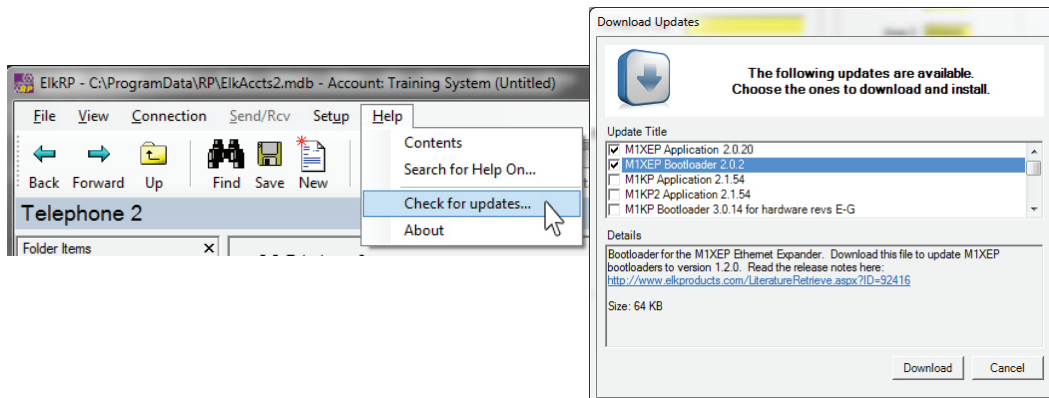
ElkRP - C:\ProgramData\RP\ElkAccts2.mdb - Account: Training System (Untitled)

File View Connection Send/Rcv Setup Help

Back Forward Up Find Save New

Telephone 2

Folder Items ×

Contents
Search for Help On...
Check for updates...
About

Download Updates

The following updates are available.
Choose the ones to download and install.

Update Title
☑ M1XEP Application 2.0.20
☑ M1XEP Bootloader 2.0.2
☐ M1KP Application 2.1.54
☐ M1KP2 Application 2.1.54
☐ M1KP Bootloader 3.0.14 for hardware revs E-G

Details
Bootloader for the M1XEP Ethernet Expander. Download this file to update M1XEP bootloaders to version 1.2.0. Read the release notes here:
http://www.elkproducts.com/LiteratureRetrieve.aspx?ID=92416

Size: 64 KB

Download Cancel